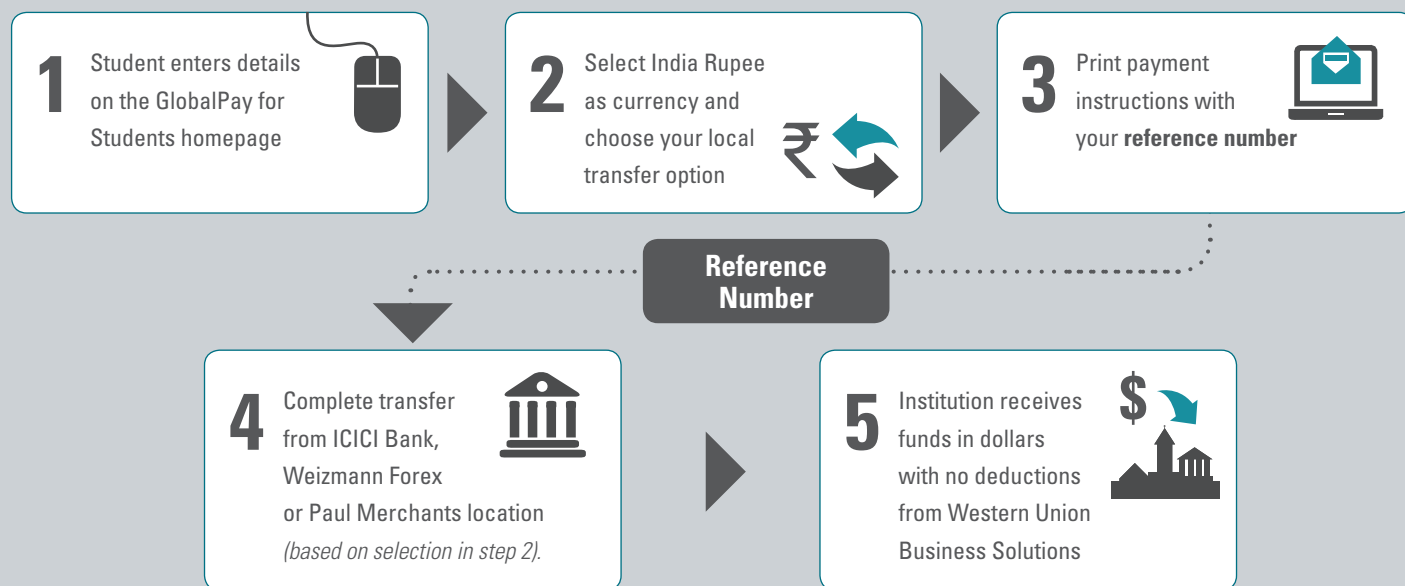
1 Student enters details on the GlobalPay for Students homepage

2 Select India Rupee as currency and choose your local transfer option

₹

3 Print payment instructions with your **reference number**

Reference Number

4 Complete transfer from ICICI Bank, Weizmann Forex or Paul Merchants location *(based on selection in step 2).*

5 Institution receives funds in dollars with no deductions from Western Union Business Solutions

$